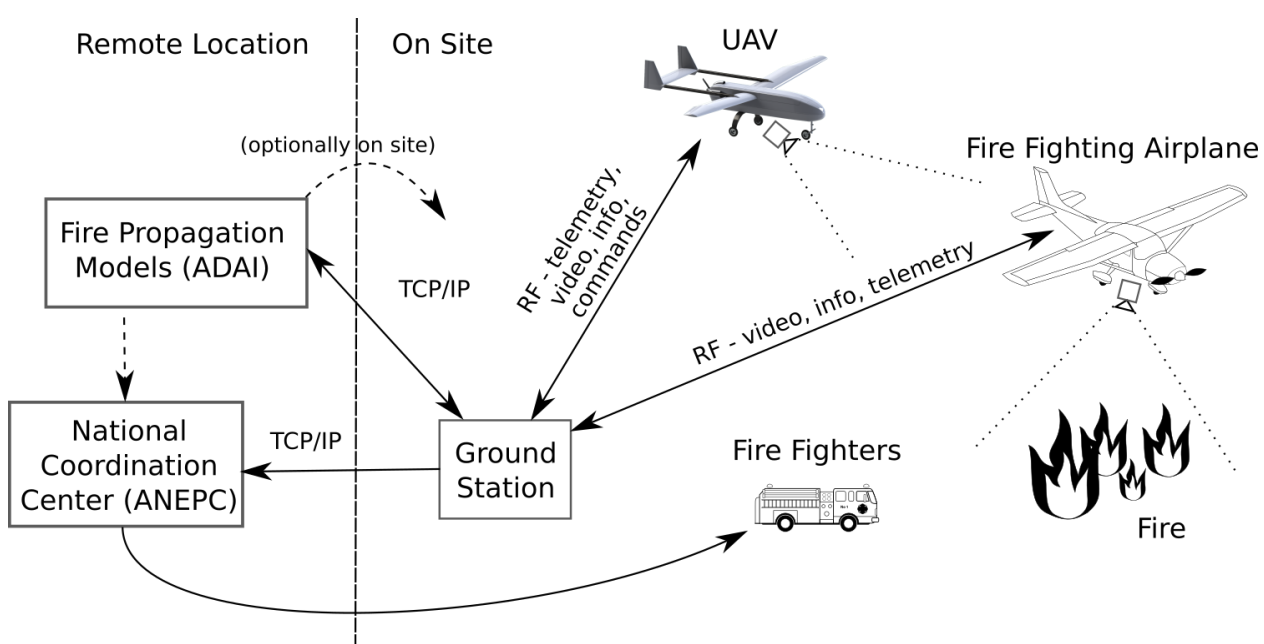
Remote Location

On Site

UAV

(optionally on site)

Fire Fighting Airplane

Fire Propagation Models (ADAI)

TCP/IP

RF - telemetry, video, info, commands

RF - video, info, telemetry

National Coordination Center (ANEPC)

TCP/IP

Ground Station

Fire Fighters

Fire